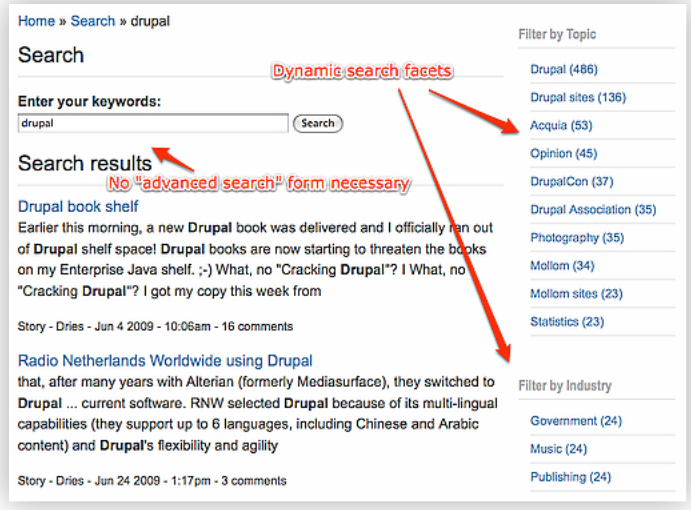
Home » Search » drupal

Search

Enter your keywords:

drupal

Search

Search results

No "advanced search" form necessary

Dynamic search facets

Drupal book shelf

Earlier this morning, a new Drupal book was delivered and I officially ran out of Drupal shelf space! Drupal books are now starting to threaten the books on my Enterprise Java shelf. ;-) What, no "Cracking Drupal"? I What, no "Cracking Drupal"? I got my copy this week from

Story - Dries - Jun 4 2009 - 10:06am - 16 comments

Radio Netherlands Worldwide using Drupal

that, after many years with Alterian (formerly Mediasurface), they switched to Drupal ... current software. RNW selected Drupal because of its multi-lingual capabilities (they support up to 6 languages, including Chinese and Arabic content) and Drupal's flexibility and agility

Story - Dries - Jun 24 2009 - 1:17pm - 3 comments

Filter by Topic

Drupal (486)

Drupal sites (136)

Acquia (53)

Opinion (45)

DrupalCon (37)

Drupal Association (35)

Photography (35)

Mollom (34)

Mollom sites (23)

Statistics (23)

Filter by Industry

Government (24)

Music (24)

Publishing (24)